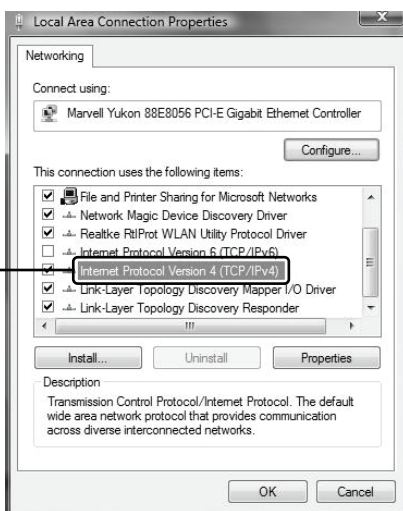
Local Area Connection Properties

Networking

Connect using:

Marvell Yukon 88E8056 PCI-E Gigabit Ethernet Controller

Configure...

This connection uses the following items:

File and Printer Sharing for Microsoft Networks
Network Magic Device Discovery Driver
Realtke RtlProt WLAN Utility Protocol Driver
Internet Protocol Version 6 (TCP/IPv6)
Internet Protocol Version 4 (TCP/IPv4)
Link-Layer Topology Discovery Mapper I/O Driver
Link-Layer Topology Discovery Responder

Install...
Uninstall
Properties

Description
Transmission Control Protocol/Internet Protocol. The default wide area network protocol that provides communication across diverse interconnected networks.

OK
Cancel